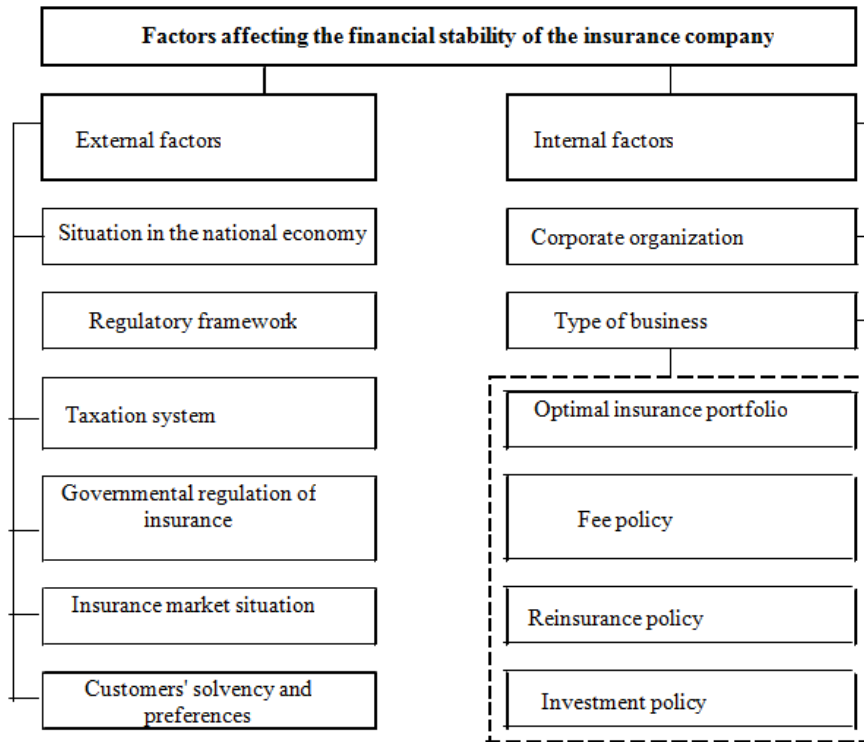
Factors affecting the financial stability of the insurance company

External factors

Situation in the national economy

Regulatory framework

Taxation system

Governmental regulation of insurance

Insurance market situation

Customers' solvency and preferences

Internal factors

Corporate organization

Type of business

Optimal insurance portfolio

Fee policy

Reinsurance policy

Investment policy